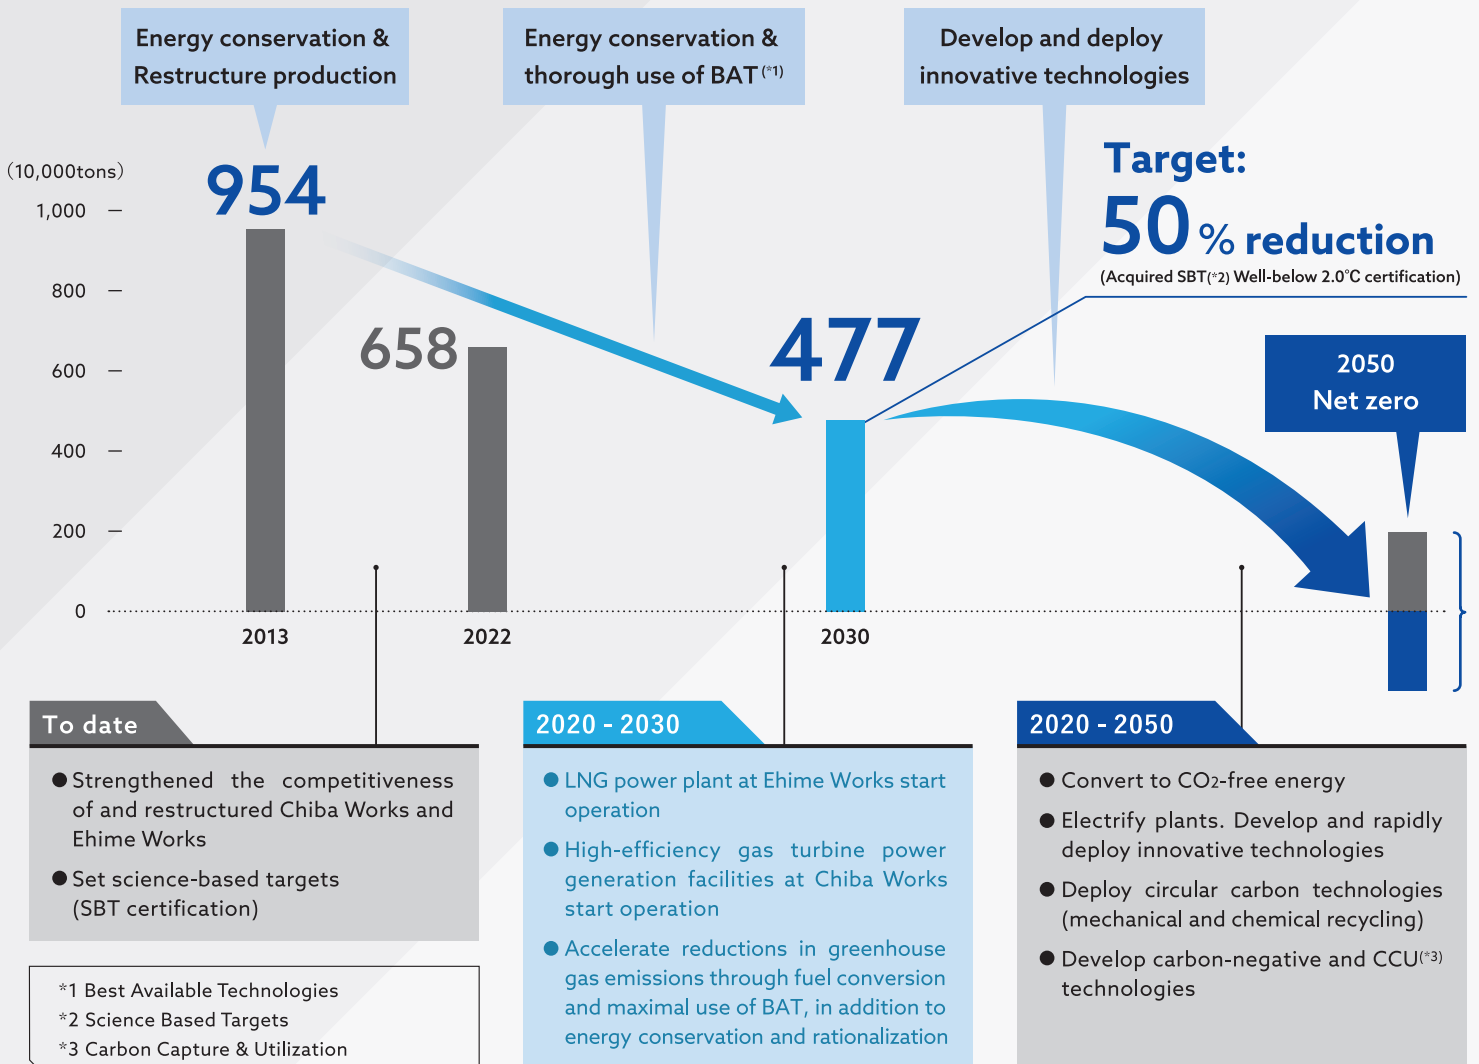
Energy conservation & Restructure production

Energy conservation & thorough use of BAT$^{(*1)}$

Develop and deploy innovative technologies

(10,000tons)

1,000
800
600
400
200
0

954

658

477

Target:
50 % reduction
(Acquired SBT(*2) Well-below 2.0℃ certification)

2050
Net zero

2013
2022
2030

To date

● Strengthened the competitiveness of and restructured Chiba Works and Ehime Works

● Set science-based targets (SBT certification)

2020 - 2030

● LNG power plant at Ehime Works start operation

● High-efficiency gas turbine power generation facilities at Chiba Works start operation

● Accelerate reductions in greenhouse gas emissions through fuel conversion and maximal use of BAT, in addition to energy conservation and rationalization

2020 - 2050

● Convert to $CO_2$-free energy

● Electrify plants. Develop and rapidly deploy innovative technologies

● Deploy circular carbon technologies (mechanical and chemical recycling)

● Develop carbon-negative and CCU$^{(*3)}$ technologies

*1 Best Available Technologies
*2 Science Based Targets
*3 Carbon Capture & Utilization